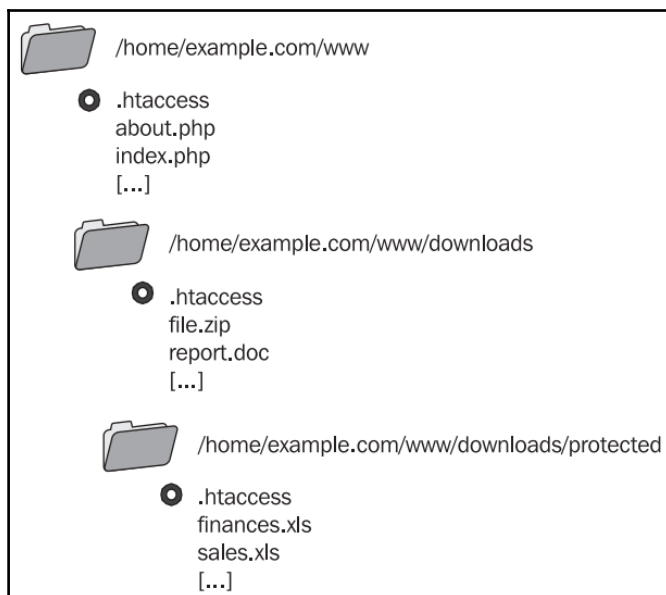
/home/example.com/www

.htaccess
about.php
index.php
[...]

/home/example.com/www/downloads

.htaccess
file.zip
report.doc
[...]

/home/example.com/www/downloads/protected

.htaccess
finances.xls
sales.xls
[...]